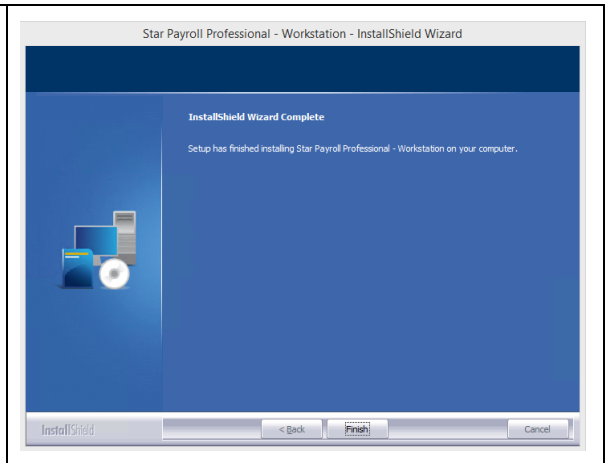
Star Payroll Professional - Workstation - InstallShield Wizard

InstallShield Wizard Complete

Setup has finished installing Star Payroll Professional - Workstation on your computer.

InstallShield

< Back

Finish

Cancel